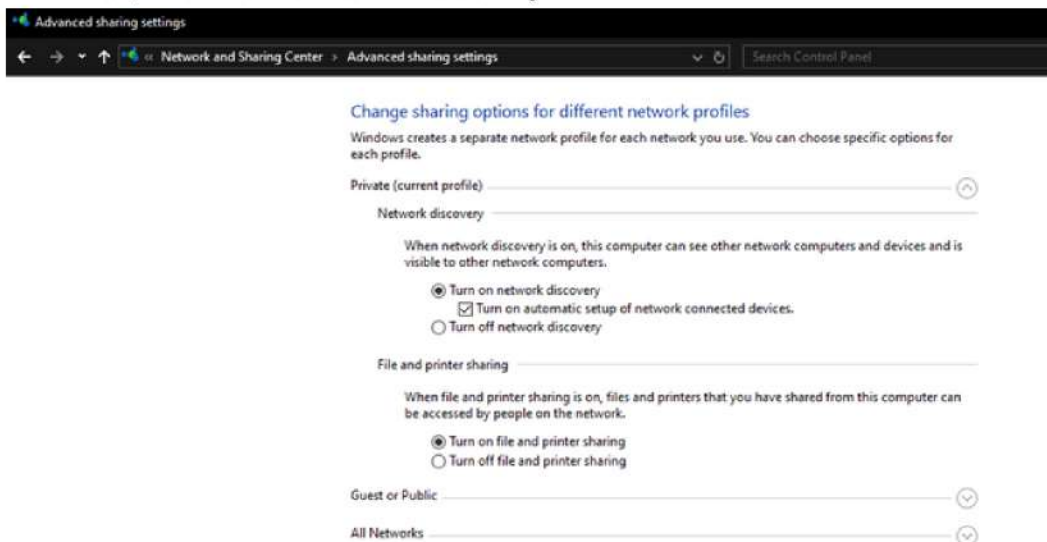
Advanced sharing settings

« Network and Sharing Center > Advanced sharing settings

Search Control Panel

Change sharing options for different network profiles

Windows creates a separate network profile for each network you use. You can choose specific options for each profile.

Private (current profile)

Network discovery

When network discovery is on, this computer can see other network computers and devices and is visible to other network computers.

Turn on network discovery

Turn on automatic setup of network connected devices.

Turn off network discovery

File and printer sharing

When file and printer sharing is on, files and printers that you have shared from this computer can be accessed by people on the network.

Turn on file and printer sharing

Turn off file and printer sharing

Guest or Public

All Networks